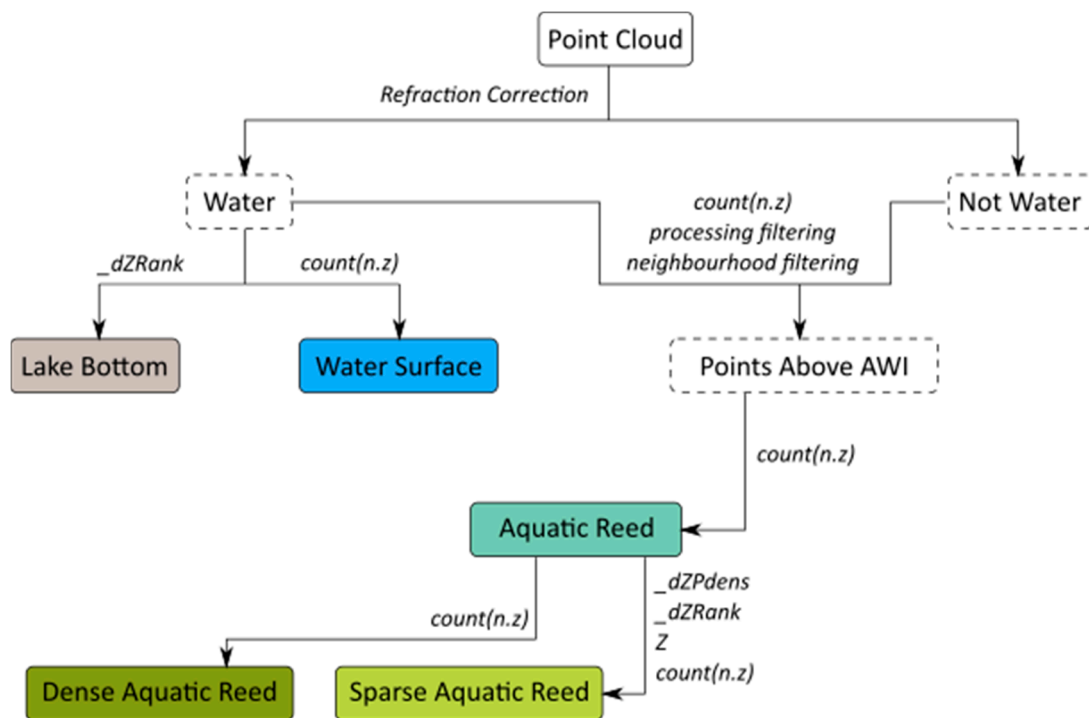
Point Cloud

Refraction Correction

Water

Not Water

count(n.z)
processing filtering
neighbourhood filtering

_dZRank

count(n.z)

Lake Bottom

Water Surface

Points Above AWI

count(n.z)

Aquatic Reed

count(n.z)

_dZPdens
_dZRank
Z
count(n.z)

Dense Aquatic Reed

Sparse Aquatic Reed